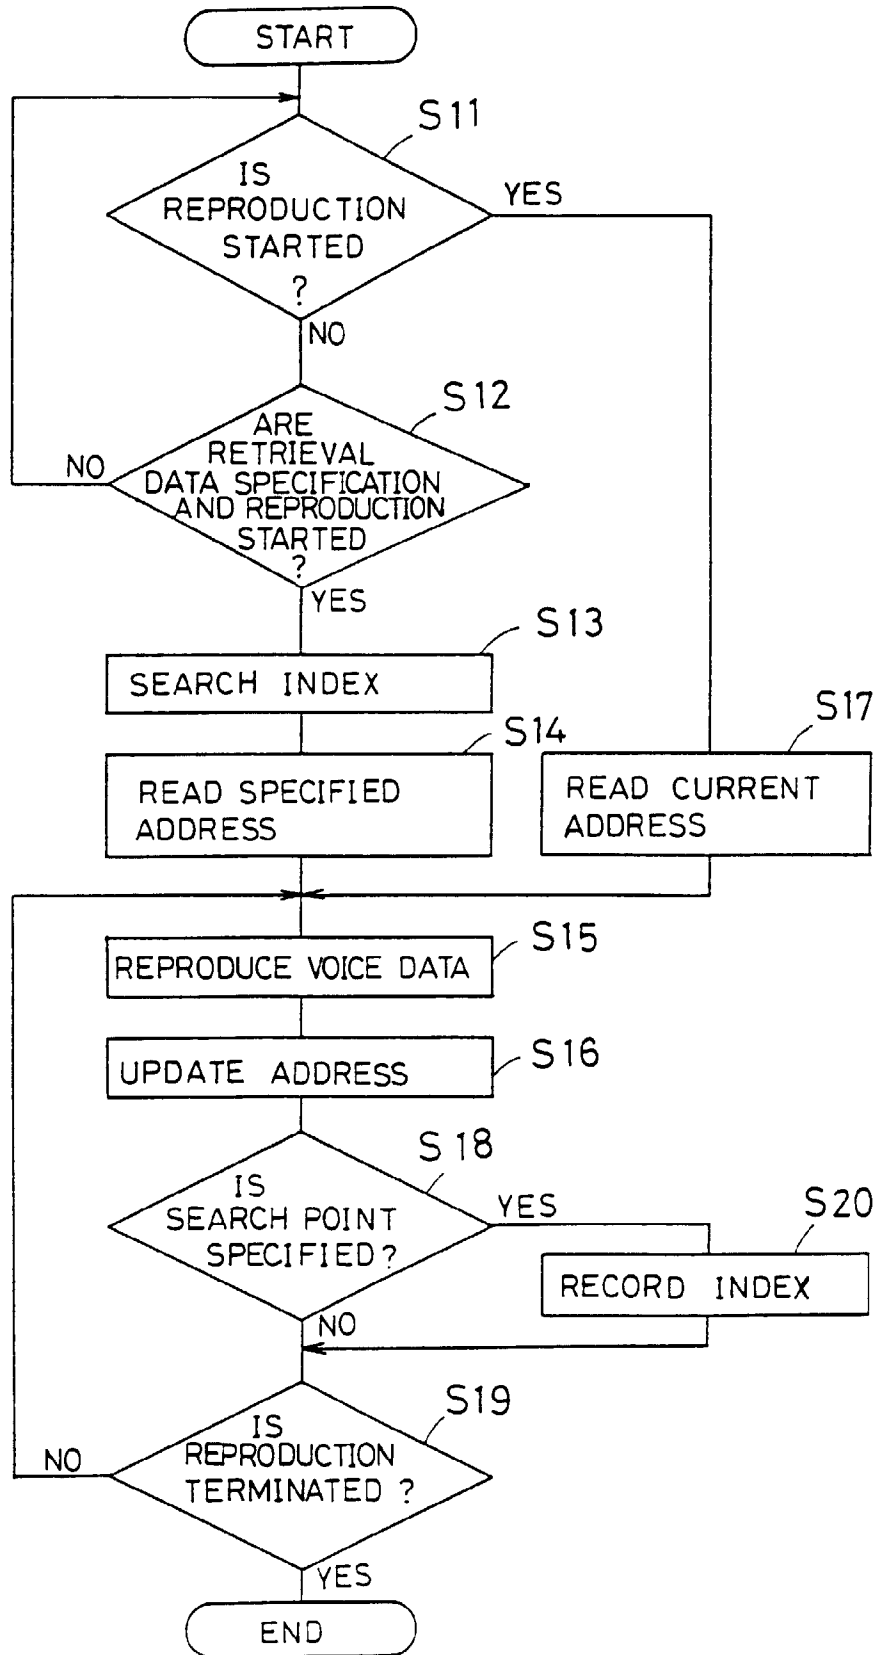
START

S11

IS REPRODUCTION STARTED ?

YES

NO

S12

ARE RETRIEVAL DATA SPECIFICATION AND REPRODUCTION STARTED ?

NO

YES

S13

SEARCH INDEX

S14

READ SPECIFIED ADDRESS

S17

READ CURRENT ADDRESS

S15

REPRODUCE VOICE DATA

S16

UPDATE ADDRESS

S 18

IS SEARCH POINT SPECIFIED?

YES

S20

RECORD INDEX

NO

S19

IS REPRODUCTION TERMINATED ?

NO

YES

END